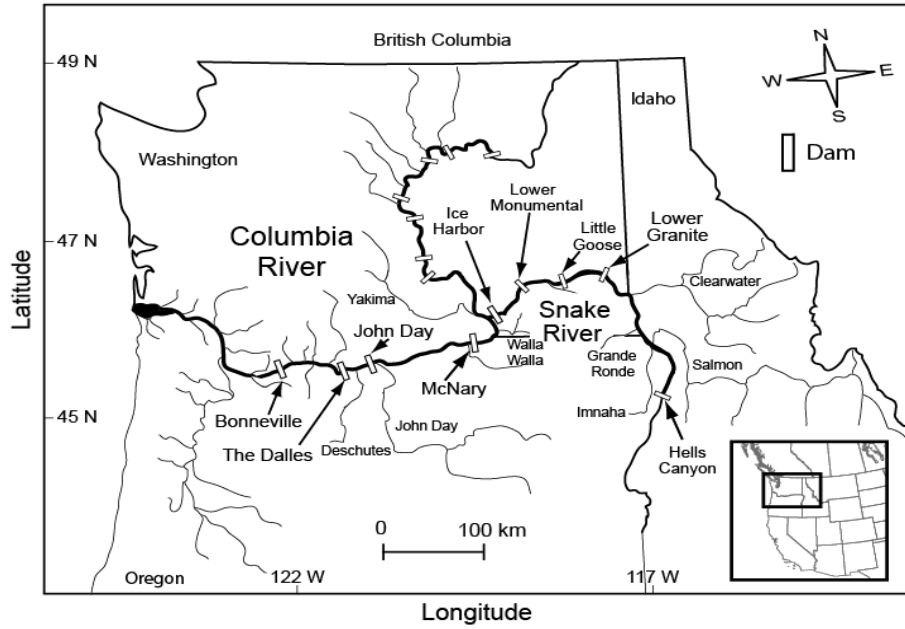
British Columbia

49 N

N
W E
S

Idaho

Dam

Washington

Lower Monumental

Ice Harbor

Little Goose

Lower Granite

47 N

Latitude

Columbia River

Yakima

Snake River

Clearwater

John Day

Walla Walla

Grande Ronde

Salmon

McNary

45 N

Bonneville

The Dalles

Deschutes

John Day

Imnaha

Hells Canyon

0

100 km

Oregon

122 W

117 W

Longitude